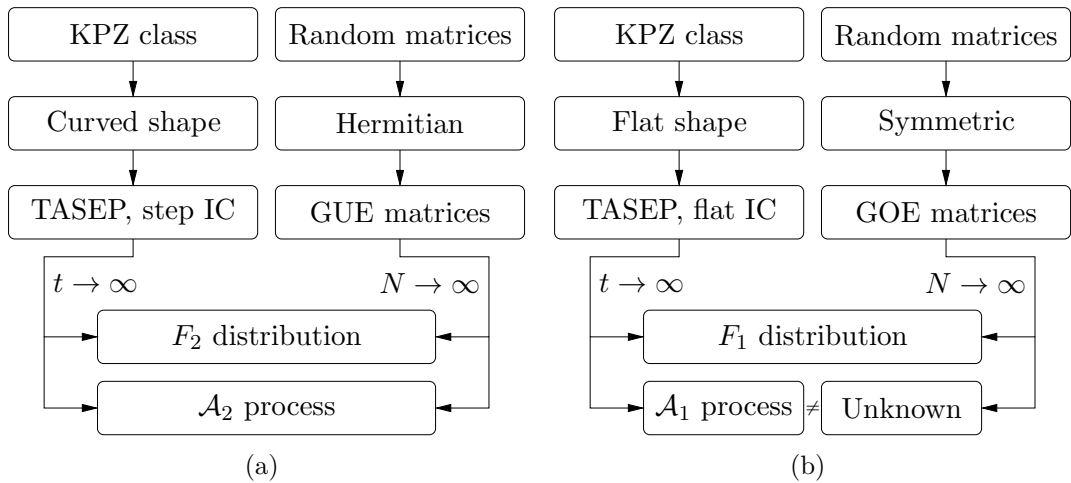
KPZ class
Random matrices
Curved shape
Hermitian
TASEP, step IC
GUE matrices
$t \to \infty$
$N \to \infty$
$F_2$ distribution
$\mathcal{A}_2$ process
(a)

KPZ class
Random matrices
Flat shape
Symmetric
TASEP, flat IC
GOE matrices
$t \to \infty$
$N \to \infty$
$F_1$ distribution
$\mathcal{A}_1$ process $\neq$ Unknown
(b)